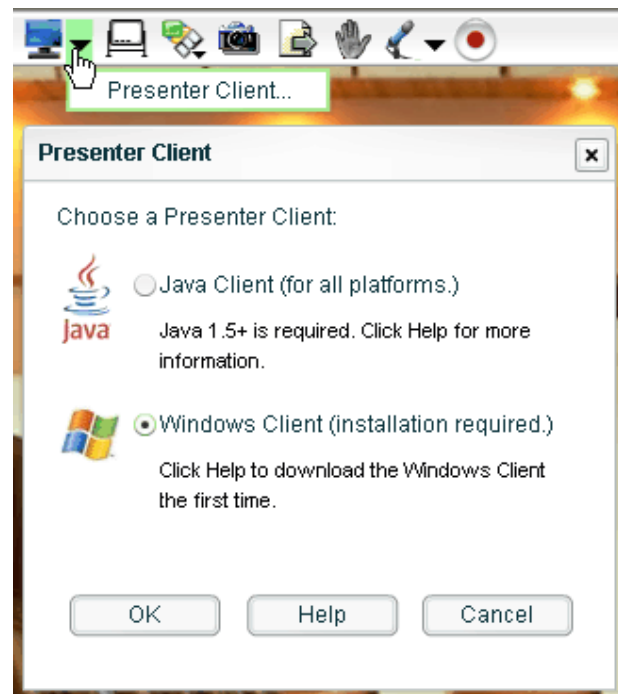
Presenter Client...

Presenter Client

×

Choose a Presenter Client:

Java

Java Client (for all platforms.)

Java 1.5+ is required. Click Help for more information.

Windows Client (installation required.)

Click Help to download the Windows Client the first time.

OK

Help

Cancel